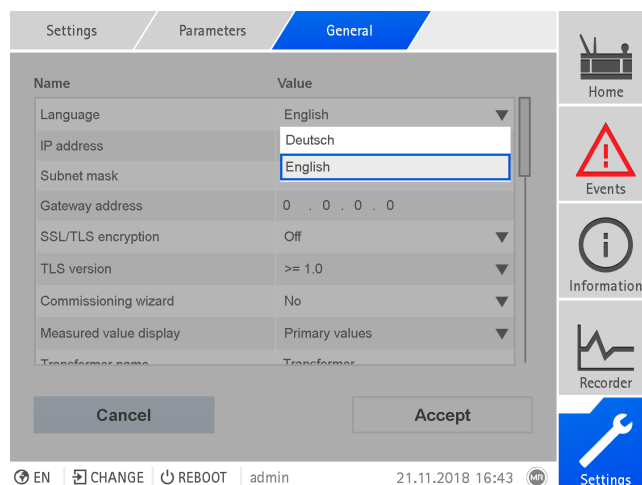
Settings | Parameters | General

Home

Events

Information

Recorder

Settings

| Name | Value |
|---|---|
| Language | English |
| IP address | Deutsch |
| Subnet mask | English |
| Gateway address | 0 . 0 . 0 . 0 |
| SSL/TLS encryption | Off |
| TLS version | >= 1.0 |
| Commissioning wizard | No |
| Measured value display | Primary values |
| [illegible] | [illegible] |

Cancel

Accept

EN | CHANGE | REBOOT | admin | 21.11.2018 16:43 | MR